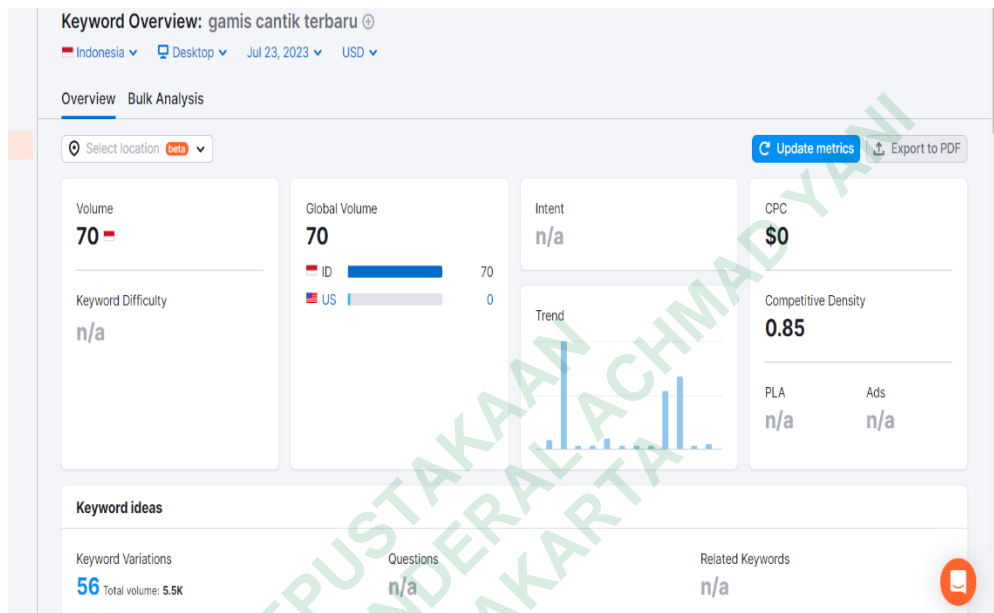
Keyword Overview: gamis cantik terbaru ⊕

Indonesia ⌄ Desktop ⌄ Jul 23, 2023 ⌄ USD ⌄

Overview Bulk Analysis

Select location beta ⌄

Update metrics

Export to PDF

Volume
70

Keyword Difficulty
n/a

Global Volume
70

| ID | 70 |
|---|---|
| US | 0 |

Intent
n/a

Trend

CPC
$0

Competitive Density
0.85

PLA
n/a

Ads
n/a

Keyword ideas

Keyword Variations
56 Total volume: 5.5K

Questions
n/a

Related Keywords
n/a

PERPUSTAKAAN JENDERAL ACHMAD YANI JAKARTA